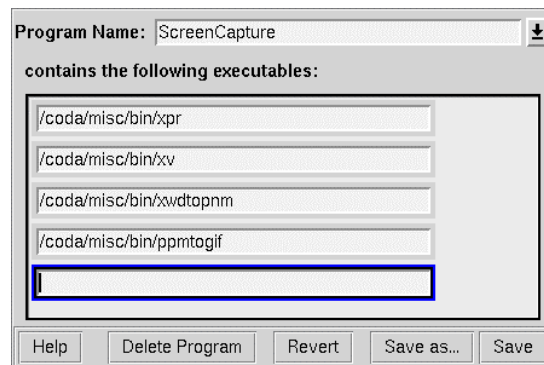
Program Name: ScreenCapture

contains the following executables:

/coda/misc/bin/xpr

/coda/misc/bin/xv

/coda/misc/bin/xwdtopnm

/coda/misc/bin/ppmtogif

Help | Delete Program | Revert | Save as... | Save